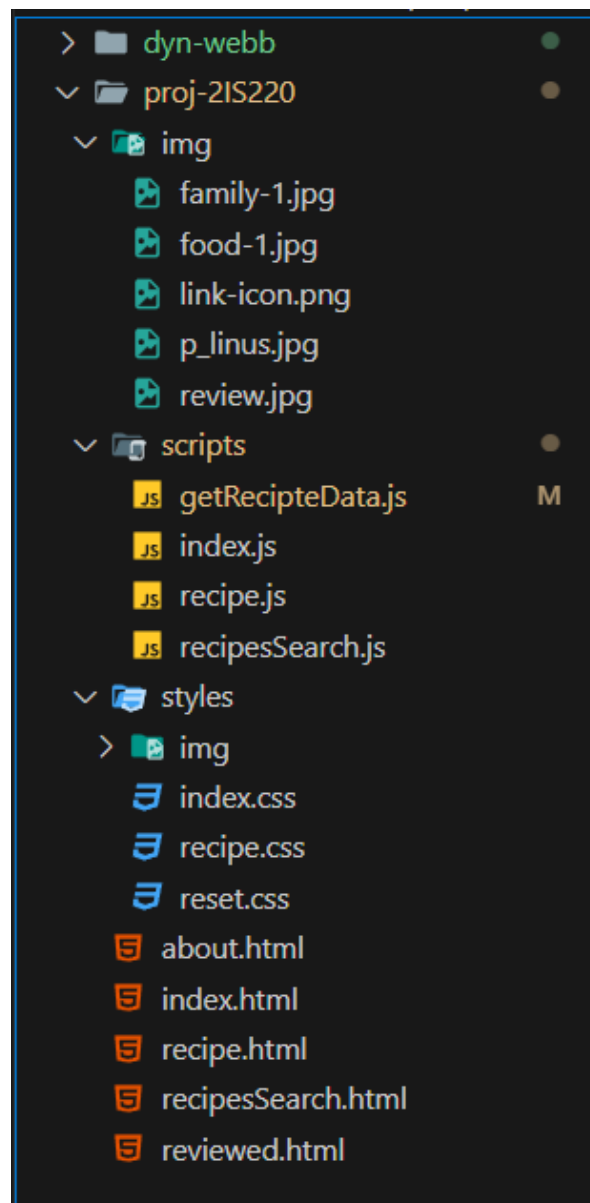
dyn-webb
proj-2IS220
img
family-1.jpg
food-1.jpg
link-icon.png
p_linus.jpg
review.jpg
scripts
JS getRecipteData.js M
JS index.js
JS recipe.js
JS recipesSearch.js
styles
img
index.css
recipe.css
reset.css
about.html
index.html
recipe.html
recipesSearch.html
reviewed.html